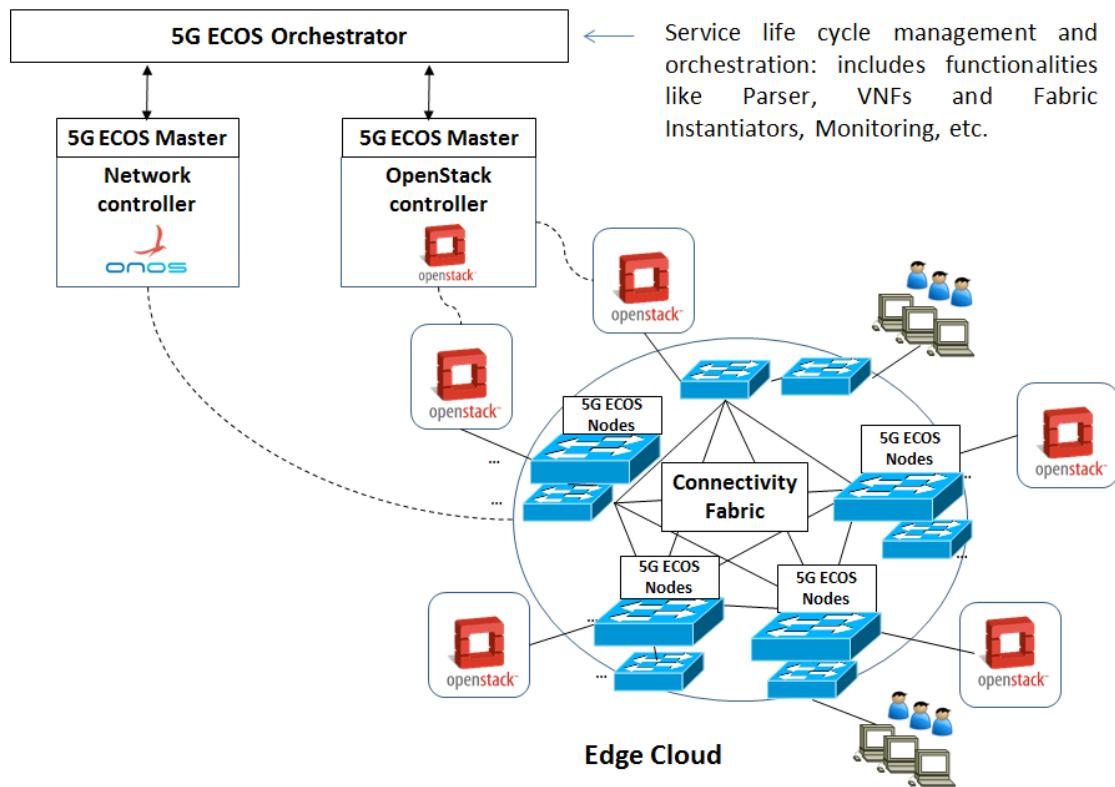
5G ECOS Orchestrator

Service life cycle management and orchestration: includes functionalities like Parser, VNFs and Fabric Instantiators, Monitoring, etc.

5G ECOS Master
Network controller
onos

5G ECOS Master
OpenStack controller
openstack

openstack

openstack

5G ECOS Nodes

5G ECOS Nodes

Connectivity Fabric

5G ECOS Nodes

5G ECOS Nodes

openstack

openstack

openstack

...
...
...
...

Edge Cloud